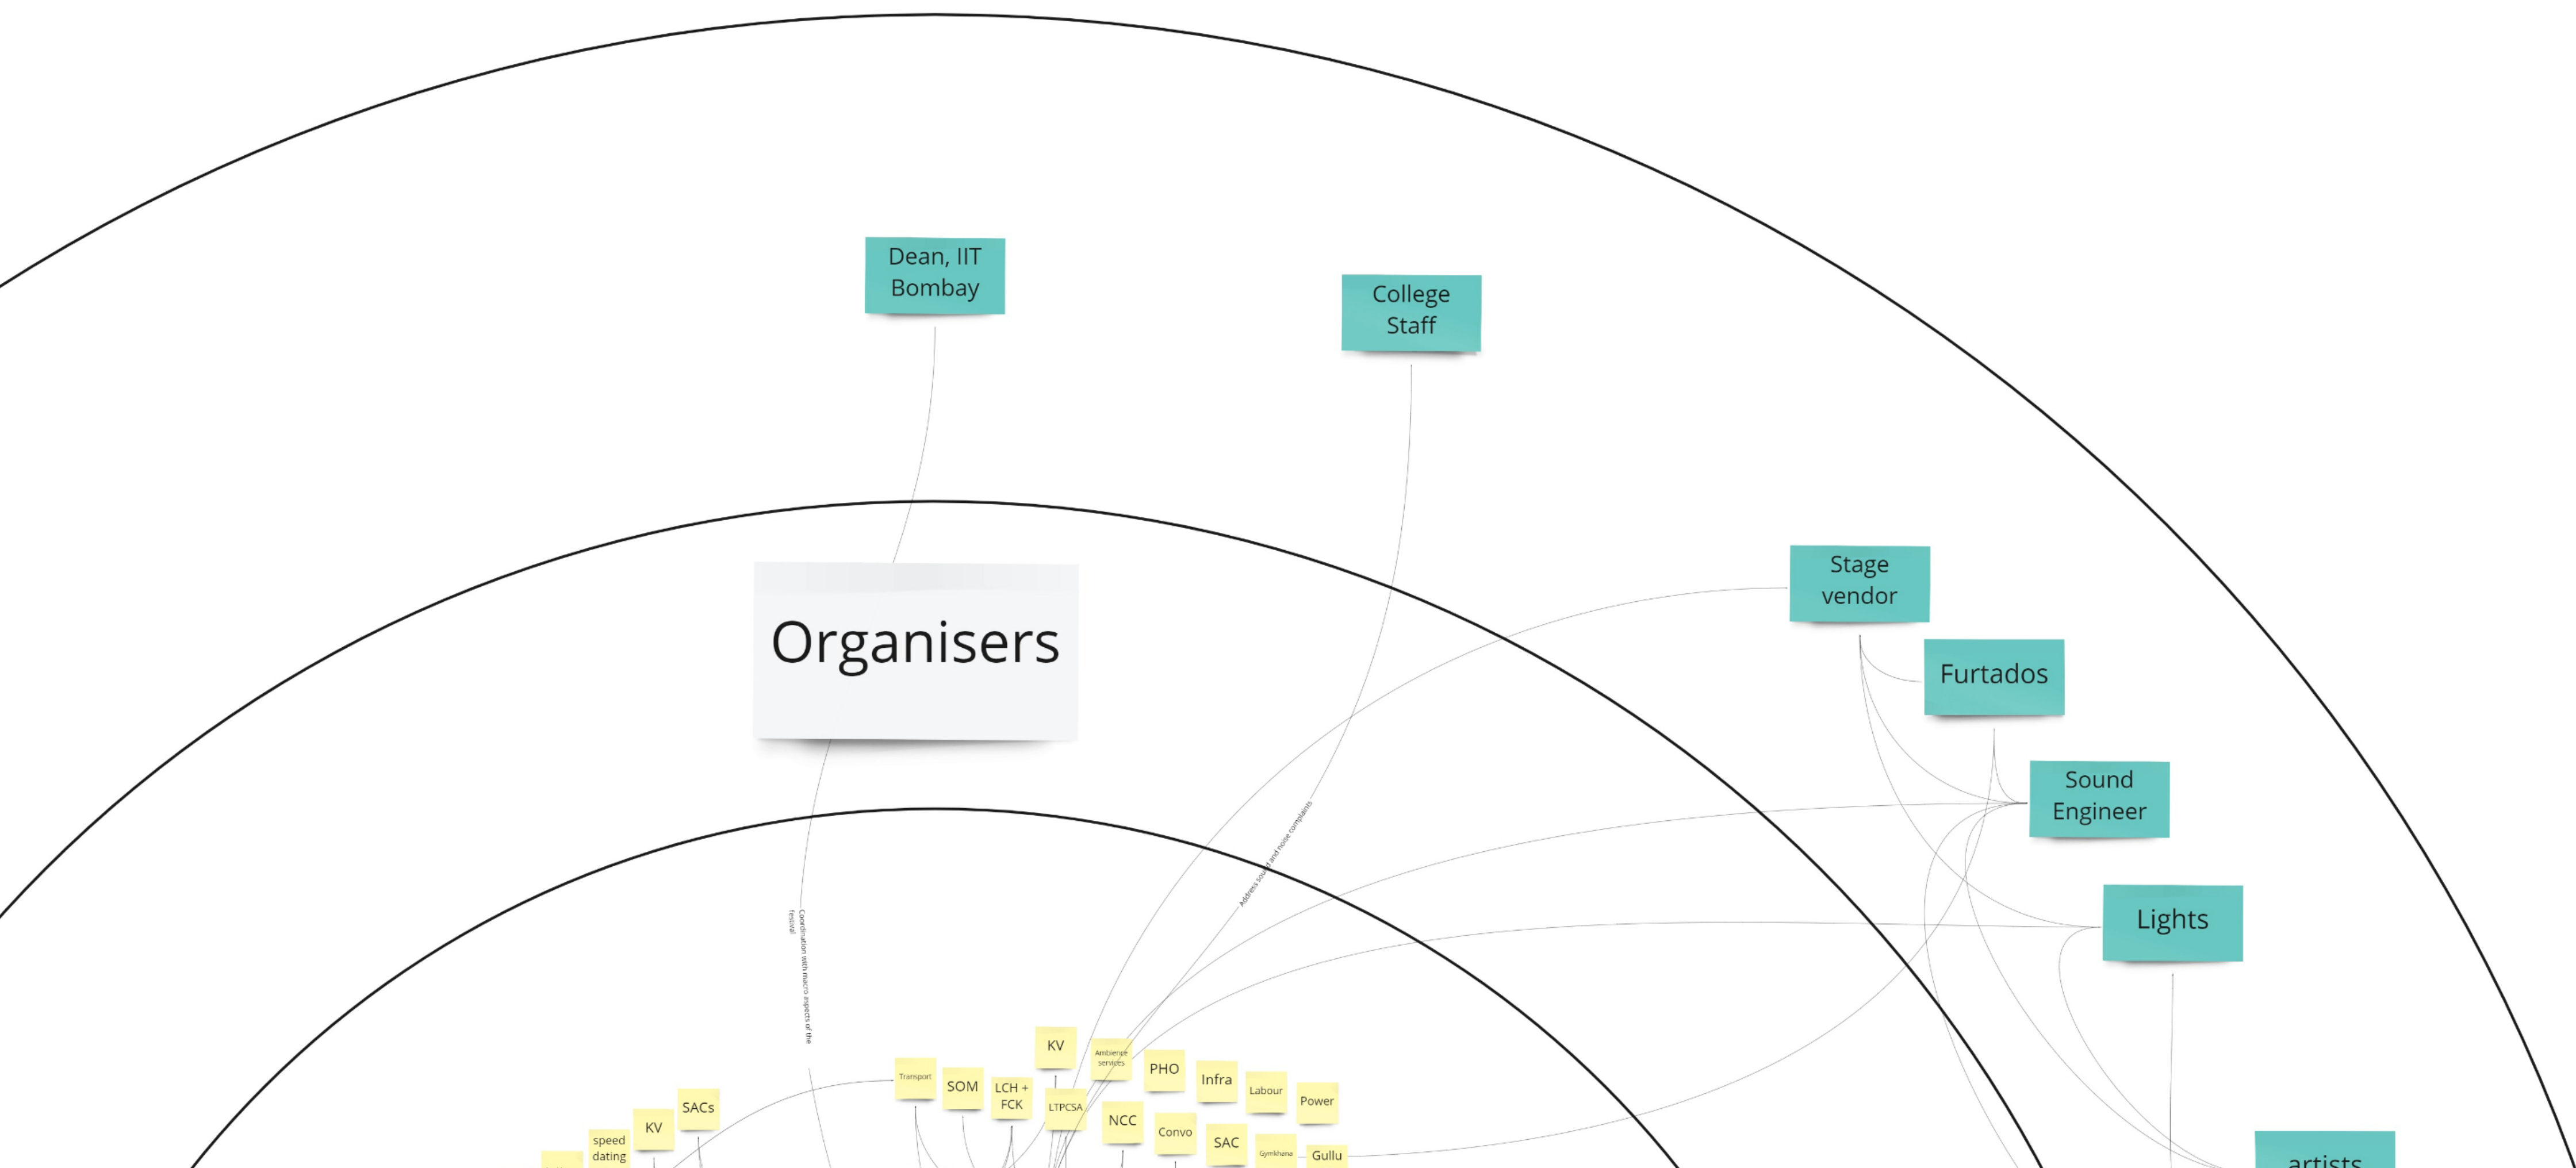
Dean, IIT Bombay

College Staff

Organisers

Stage vendor

Furtados

Sound Engineer

Lights

Coordination with macro aspects of the festival

Address sound and noise complaints

KV

Ambience services

PHO

Infra

Labour

Power

Transport

SOM

LCH + FCK

LTPCSA

NCC

Convo

SAC

Gymkhana

Gullu

SACs

KV

speed dating

artists